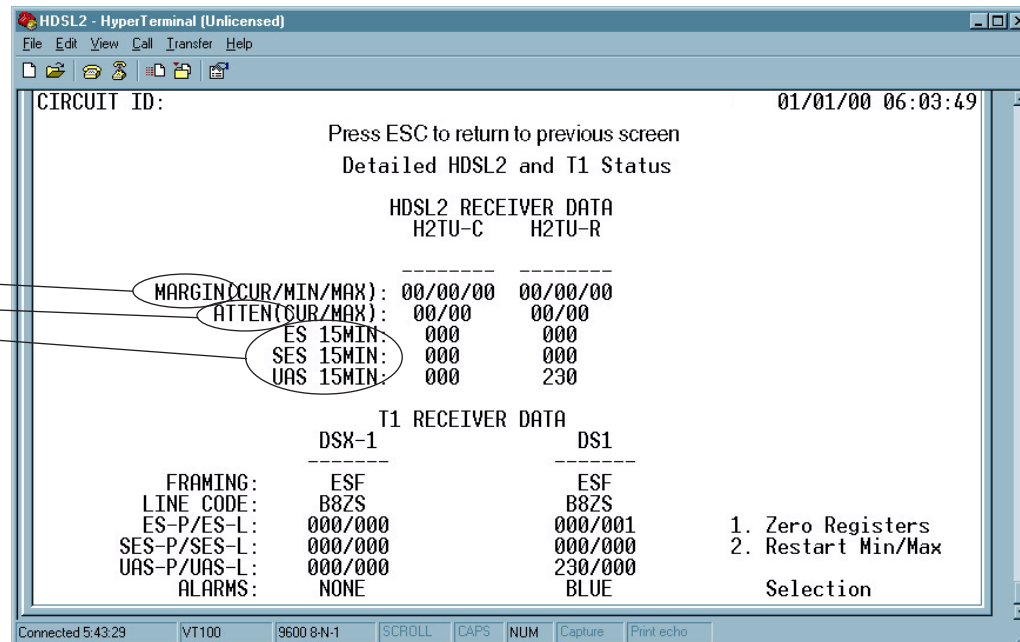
HDSL2 - HyperTerminal (Unlicensed)
File Edit View Call Transfer Help

CIRCUIT ID: 01/01/00 06:03:49

Press ESC to return to previous screen

Detailed HDSL2 and T1 Status

HDSL2 RECEIVER DATA

| | H2TU-C | H2TU-R |
|---|---|---|
| | -------- | -------- |
| MARGIN(CUR/MIN/MAX): | 00/00/00 | 00/00/00 |
| ATTEN(CUR/MAX): | 00/00 | 00/00 |
| ES 15MIN: | 000 | 000 |
| SES 15MIN: | 000 | 000 |
| UAS 15MIN: | 000 | 230 |

T1 RECEIVER DATA

| | DSX-1 | DS1 |
|---|---|---|
| | ------- | ------- |
| FRAMING: | ESF | ESF |
| LINE CODE: | B8ZS | B8ZS |
| ES-P/ES-L: | 000/000 | 000/001 |
| SES-P/SES-L: | 000/000 | 000/000 |
| UAS-P/UAS-L: | 000/000 | 230/000 |
| ALARMS: | NONE | BLUE |

1. Zero Registers
2. Restart Min/Max

Selection

Connected 5:43:29 VT100 9600 8-N-1 SCROLL CAPS NUM Capture Print echo